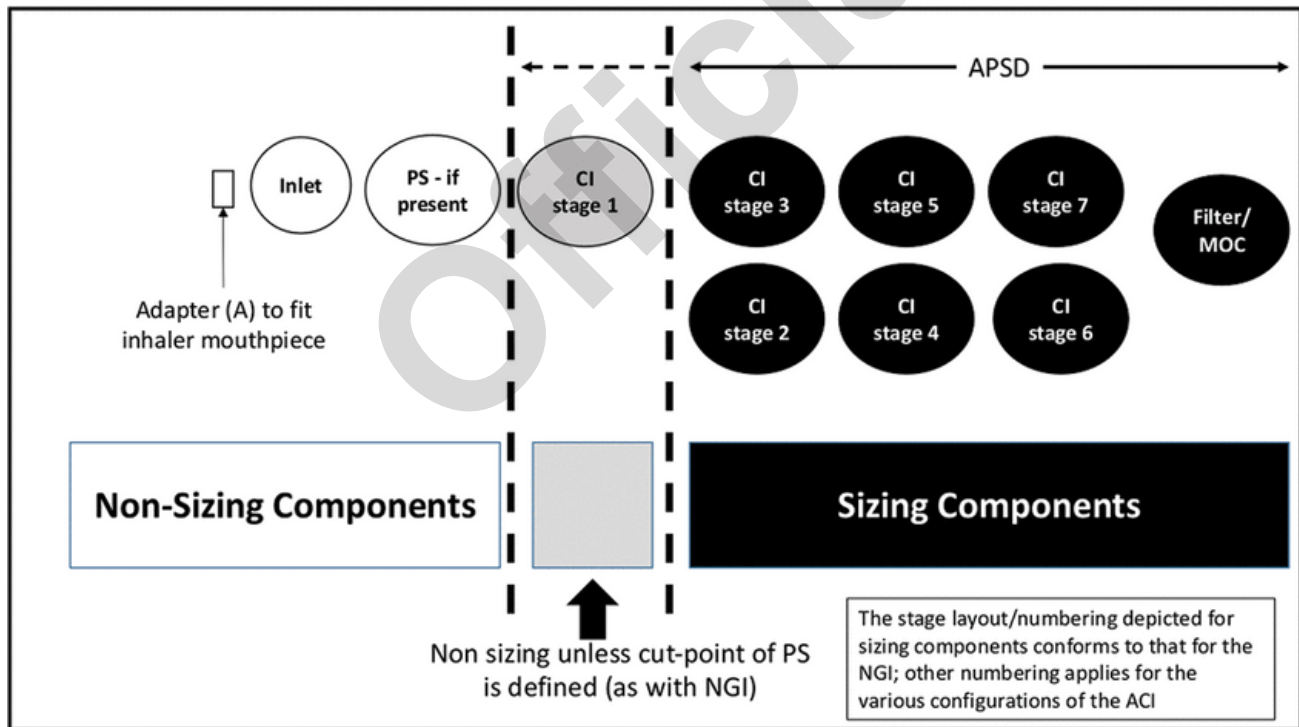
APSD

Inlet

PS - if present

CI stage 1

CI stage 3

CI stage 5

CI stage 7

Filter/ MOC

CI stage 2

CI stage 4

CI stage 6

Adapter (A) to fit inhaler mouthpiece

Non-Sizing Components

Sizing Components

Non sizing unless cut-point of PS is defined (as with NGI)

The stage layout/numbering depicted for sizing components conforms to that for the NGI; other numbering applies for the various configurations of the ACI

Official